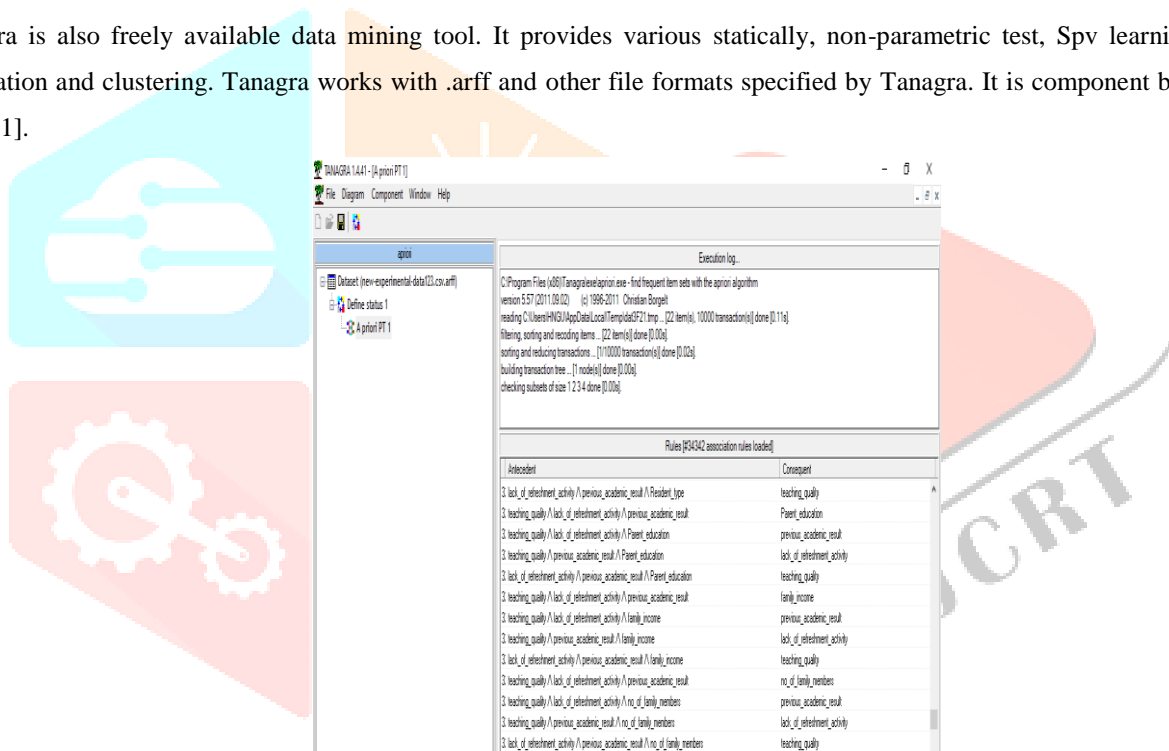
ra is also freely available data mining tool. It provides various statically, non-parametric test, Spv learni ation and clustering. Tanagra works with .arff and other file formats specified by Tanagra. It is component b 1].

TANAGRA 1.4.41 - [A priori PT 1]

File Diagram Component Window Help

apriori

Dataset (new-experimental-data123.csv.arff)
Define status 1
A priori PT 1

Execution log...

C:\Program Files (x86)\Tanagra\exe\apriori.exe - find frequent item sets with the apriori algorithm
version 5.57 (2011.09.02) (c) 1996-2011 Christian Borgelt
reading C:\Users\HNG\AppData\Local\Temp\daGF21.tmp ... [22 item(s), 10000 transaction(s)] done [0.11s].
filtering, sorting and recoding items ... [22 item(s)] done [0.00s].
sorting and reducing transactions ... [1/10000 transaction(s)] done [0.02s].
building transaction tree ... [1 node(s)] done [0.00s].
checking subsets of size 1 2 3 4 done [0.00s].

Rules [#34342 association rules loaded]

| Antecedent | Consequent |
|---|---|
| 3. lack_of_refreshment_activity /\ previous_academic_result /\ Resident_type | teaching_quality |
| 3. teaching_quality /\ lack_of_refreshment_activity /\ previous_academic_result | Parent_education |
| 3. teaching_quality /\ lack_of_refreshment_activity /\ Parent_education | previous_academic_result |
| 3. teaching_quality /\ previous_academic_result /\ Parent_education | lack_of_refreshment_activity |
| 3. lack_of_refreshment_activity /\ previous_academic_result /\ Parent_education | teaching_quality |
| 3. teaching_quality /\ lack_of_refreshment_activity /\ previous_academic_result | family_income |
| 3. teaching_quality /\ lack_of_refreshment_activity /\ family_income | previous_academic_result |
| 3. teaching_quality /\ previous_academic_result /\ family_income | lack_of_refreshment_activity |
| 3. lack_of_refreshment_activity /\ previous_academic_result /\ family_income | teaching_quality |
| 3. teaching_quality /\ lack_of_refreshment_activity /\ previous_academic_result | no_of_family_members |
| 3. teaching_quality /\ lack_of_refreshment_activity /\ no_of_family_members | previous_academic_result |
| 3. teaching_quality /\ previous_academic_result /\ no_of_family_members | lack_of_refreshment_activity |
| 3. lack_of_refreshment_activity /\ previous_academic_result /\ no_of_family_members | teaching_quality |

IJCRT